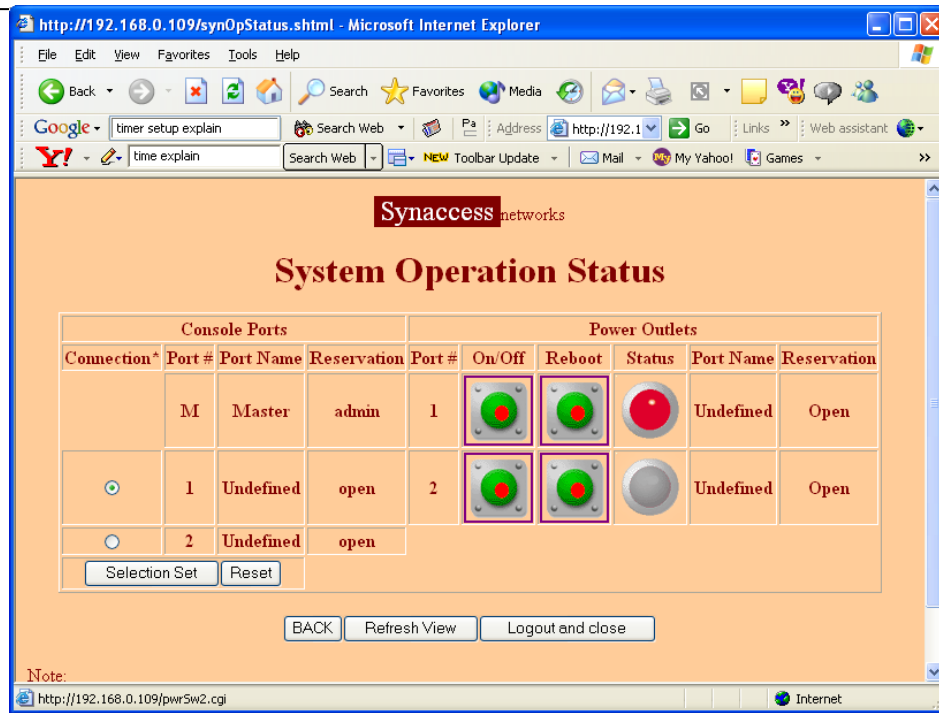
http://192.168.0.109/synOpStatus.shtml - Microsoft Internet Explorer

File Edit View Favorites Tools Help

Back Search Favorites Media

Google timer setup explain Search Web Address http://192.1 Go Links » Web assistant

Y! time explain Search Web NEW Toolbar Update Mail My Yahoo! Games »

Synaccess networks

System Operation Status

| Console Ports | | | | Power Outlets | | | | | |
|---|---|---|---|---|---|---|---|---|---|
| Connection* | Port # | Port Name | Reservation | Port # | On/Off | Reboot | Status | Port Name | Reservation |
| | M | Master | admin | 1 | | | | Undefined | Open |
| | 1 | Undefined | open | 2 | | | | Undefined | Open |
| | 2 | Undefined | open | | | | | | |

Selection Set Reset

BACK Refresh View Logout and close

Note:

http://192.168.0.109/pwrSw2.cgi Internet